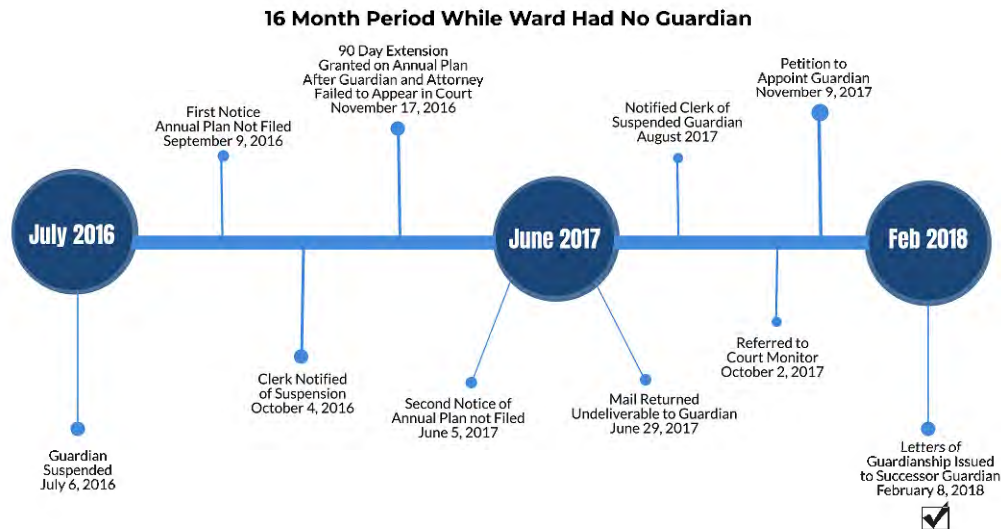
16 Month Period While Ward Had No Guardian

July 2016

Guardian Suspended July 6, 2016

First Notice Annual Plan Not Filed September 9, 2016

Clerk Notified of Suspension October 4, 2016

90 Day Extension Granted on Annual Plan After Guardian and Attorney Failed to Appear in Court November 17, 2016

June 2017

Second Notice of Annual Plan not Filed June 5, 2017

Mail Returned Undeliverable to Guardian June 29, 2017

Notified Clerk of Suspended Guardian August 2017

Referred to Court Monitor October 2, 2017

Petition to Appoint Guardian November 9, 2017

Feb 2018

Letters of Guardianship Issued to Successor Guardian February 8, 2018